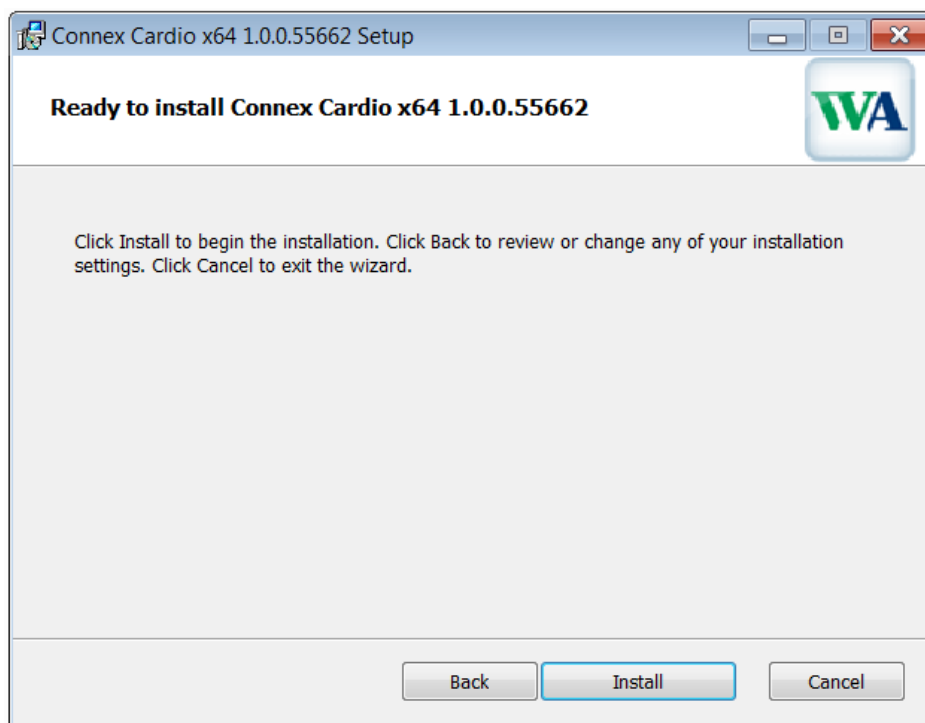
Connex Cardio x64 1.0.0.55662 Setup

Ready to install Connex Cardio x64 1.0.0.55662

WA

Click Install to begin the installation. Click Back to review or change any of your installation settings. Click Cancel to exit the wizard.

Back

Install

Cancel